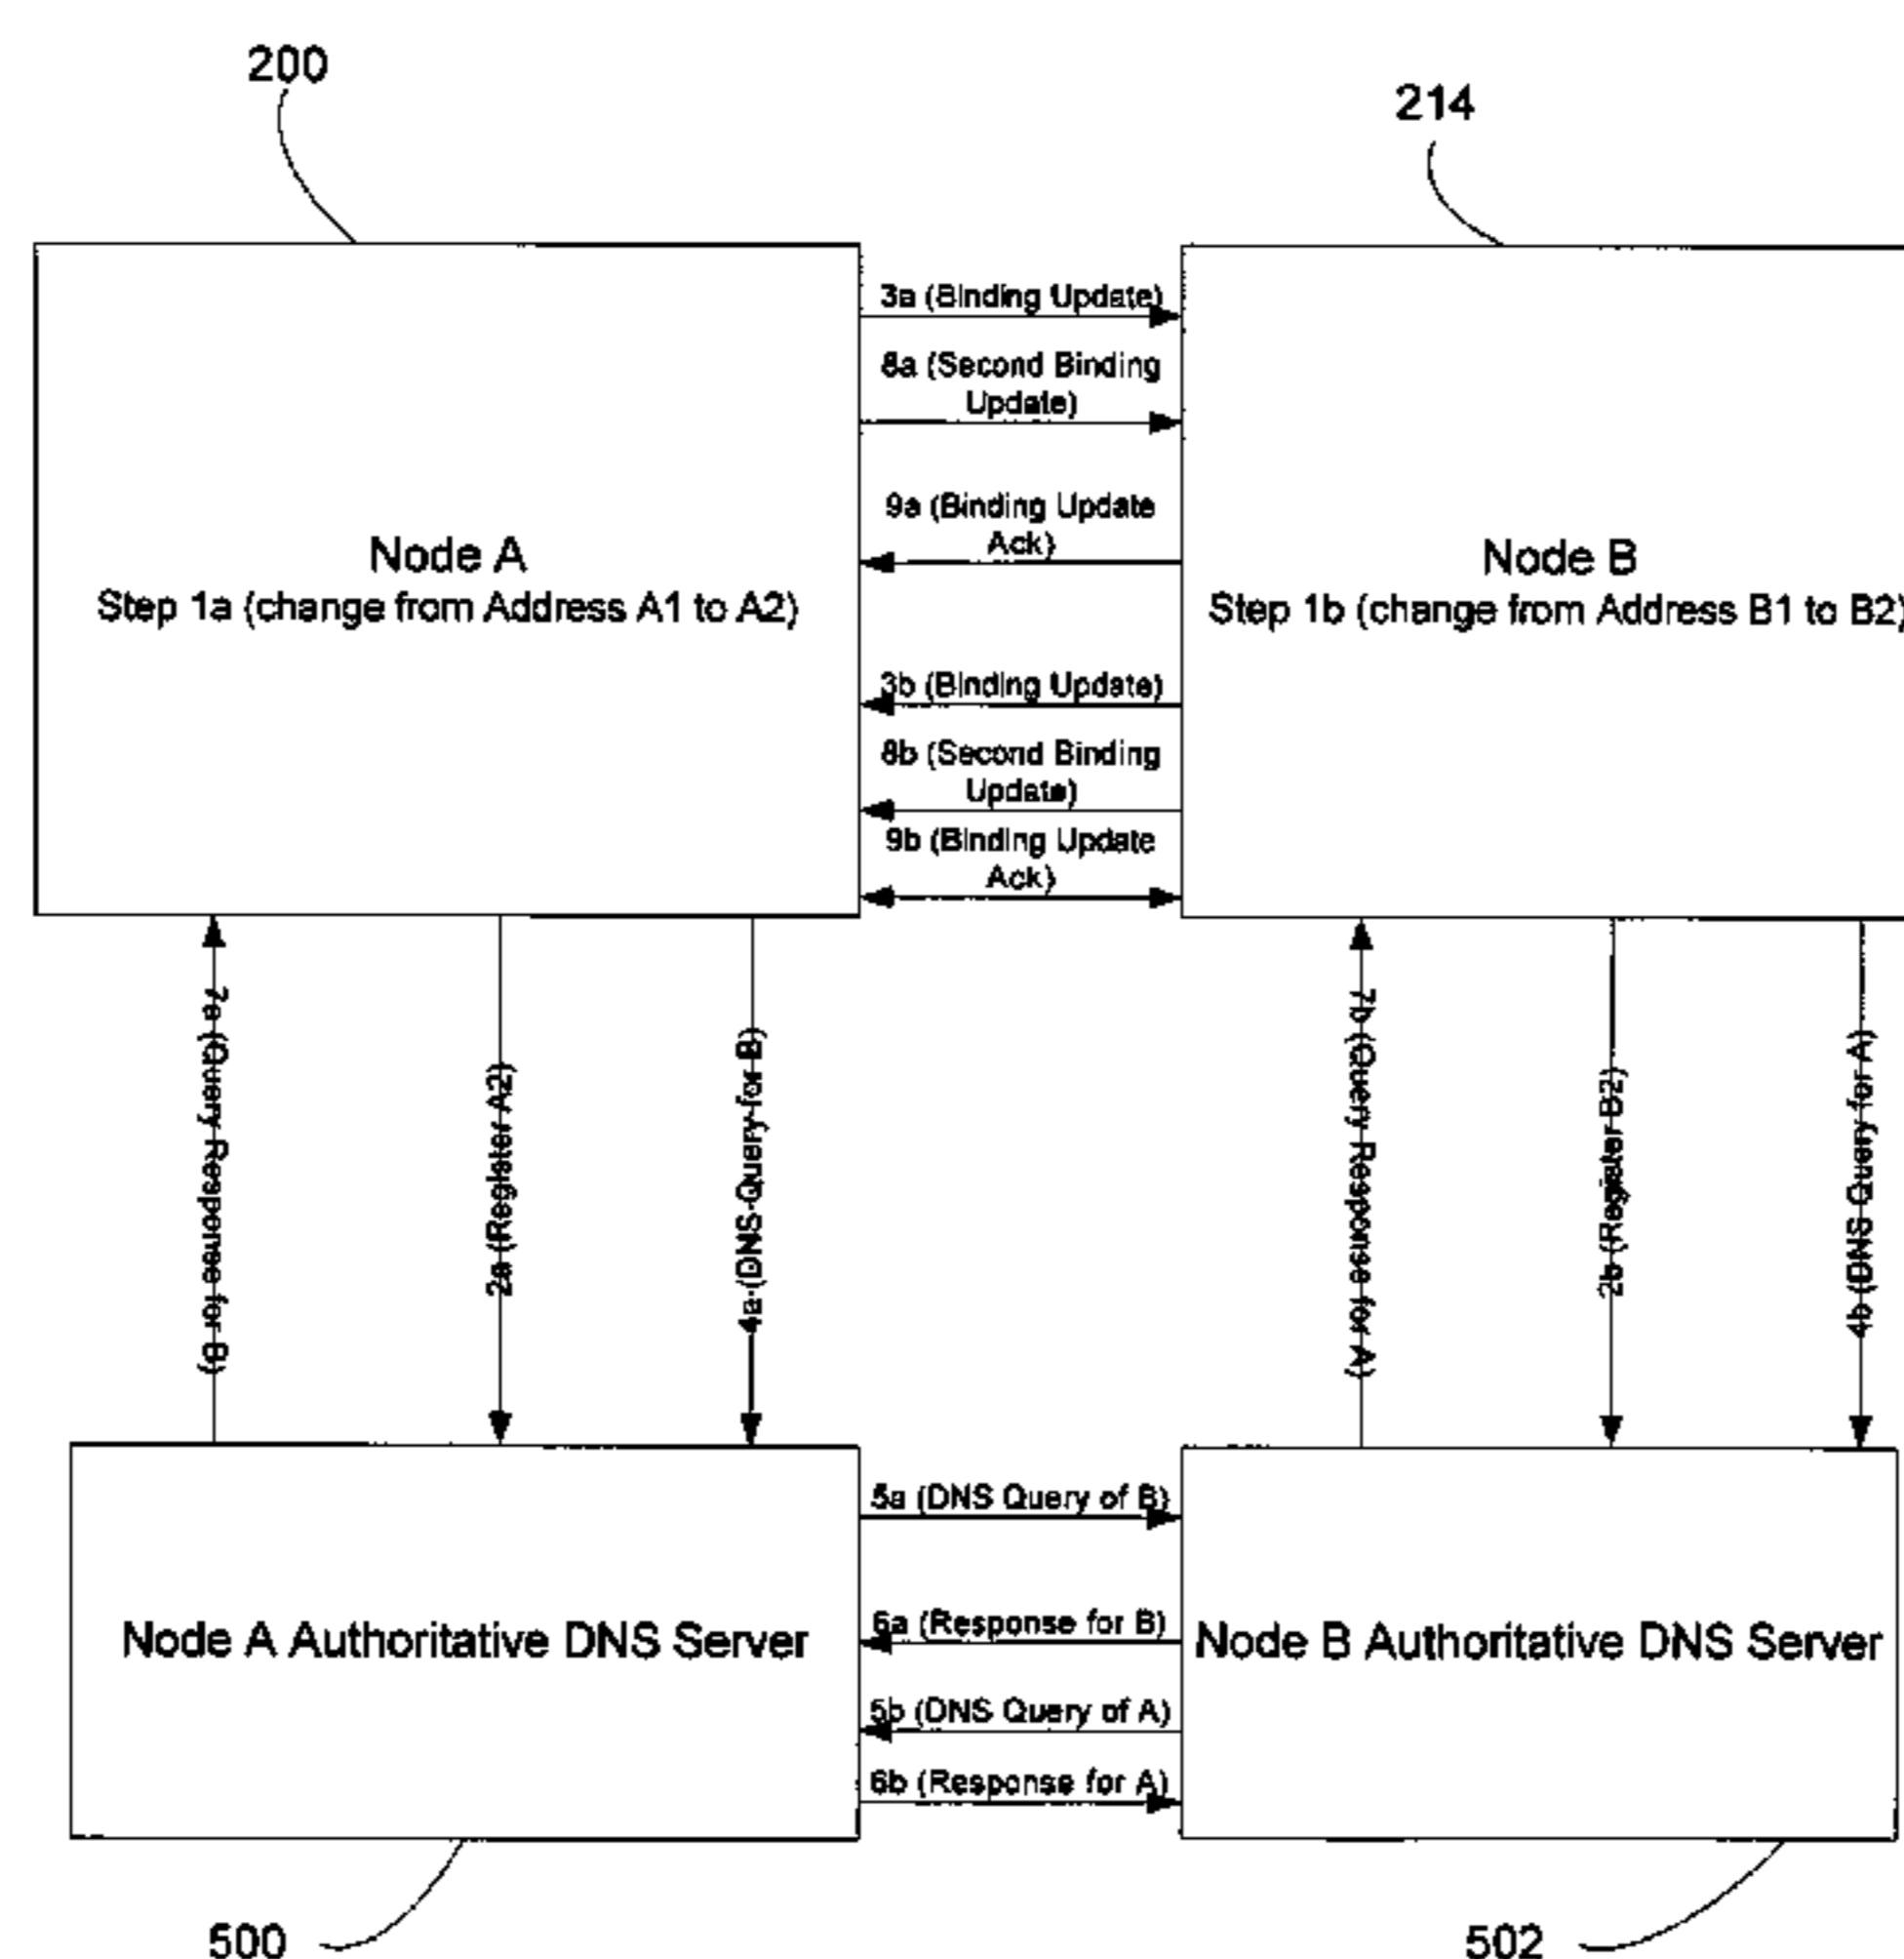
200

214

Node A
Step 1a (change from Address A1 to A2)

3a (Binding Update)

8a (Second Binding Update)

9a (Binding Update Ack)

3b (Binding Update)

8b (Second Binding Update)

9b (Binding Update Ack)

Node B
Step 1b (change from Address B1 to B2)

7a (Query Response for B)

2a (Register A2)

4a (DNS Query for B)

7b (Query Response for A)

2b (Register B2)

4b (DNS Query for A)

Node A Authoritative DNS Server

5a (DNS Query of B)

6a (Response for B)

5b (DNS Query of A)

6b (Response for A)

Node B Authoritative DNS Server

500

502